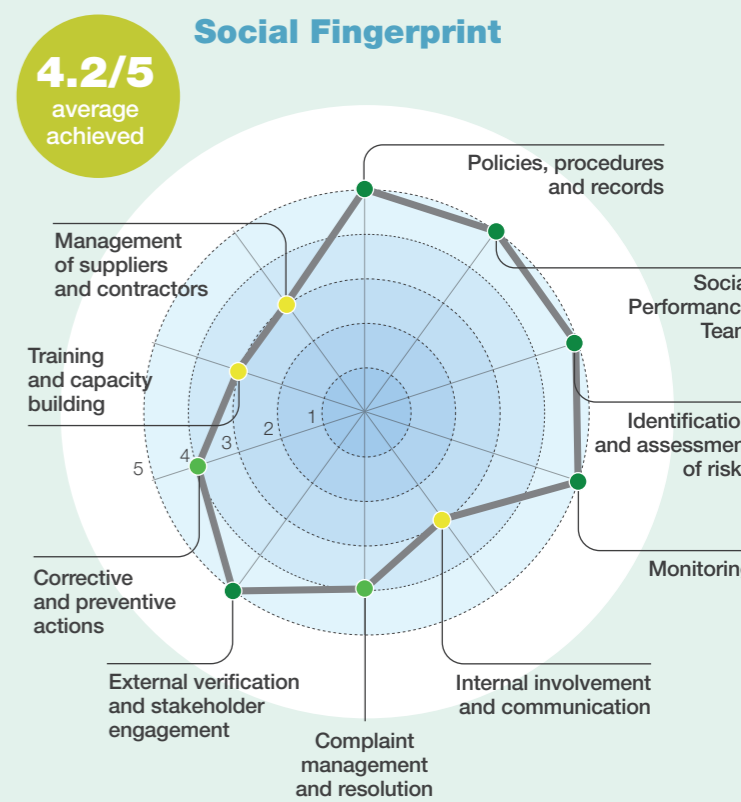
Social Fingerprint

4.2/5
average achieved

Policies, procedures and records

Socia
Performanc
Tear

Identificatio
and assessmen
of risk

Monitorin

Internal involvement and communication

Complaint management and resolution

External verification and stakeholder engagement

Corrective and preventive actions

Training and capacity building

Management of suppliers and contractors

1
2
3
4
5